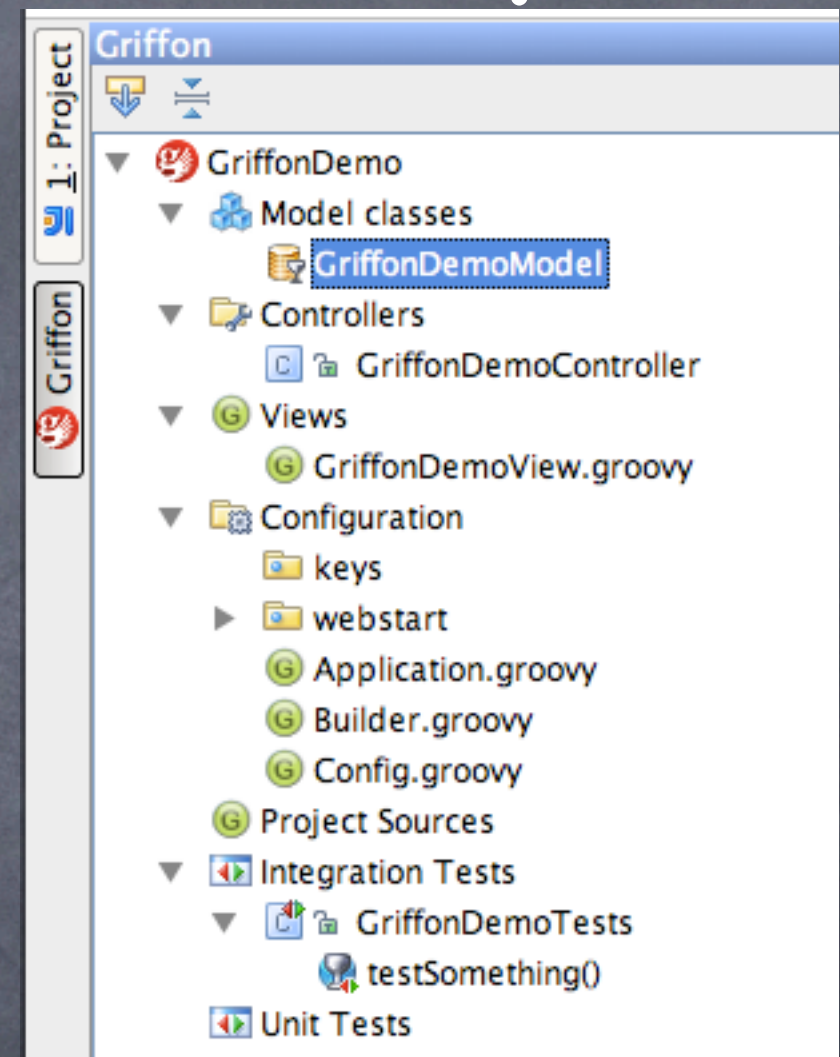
1: Project

Griffon

Griffon

GriffonDemo
Model classes
GriffonDemoModel
Controllers
GriffonDemoController
Views
GriffonDemoView.groovy
Configuration
keys
webstart
Application.groovy
Builder.groovy
Config.groovy
Project Sources
Integration Tests
GriffonDemoTests
testSomething()
Unit Tests